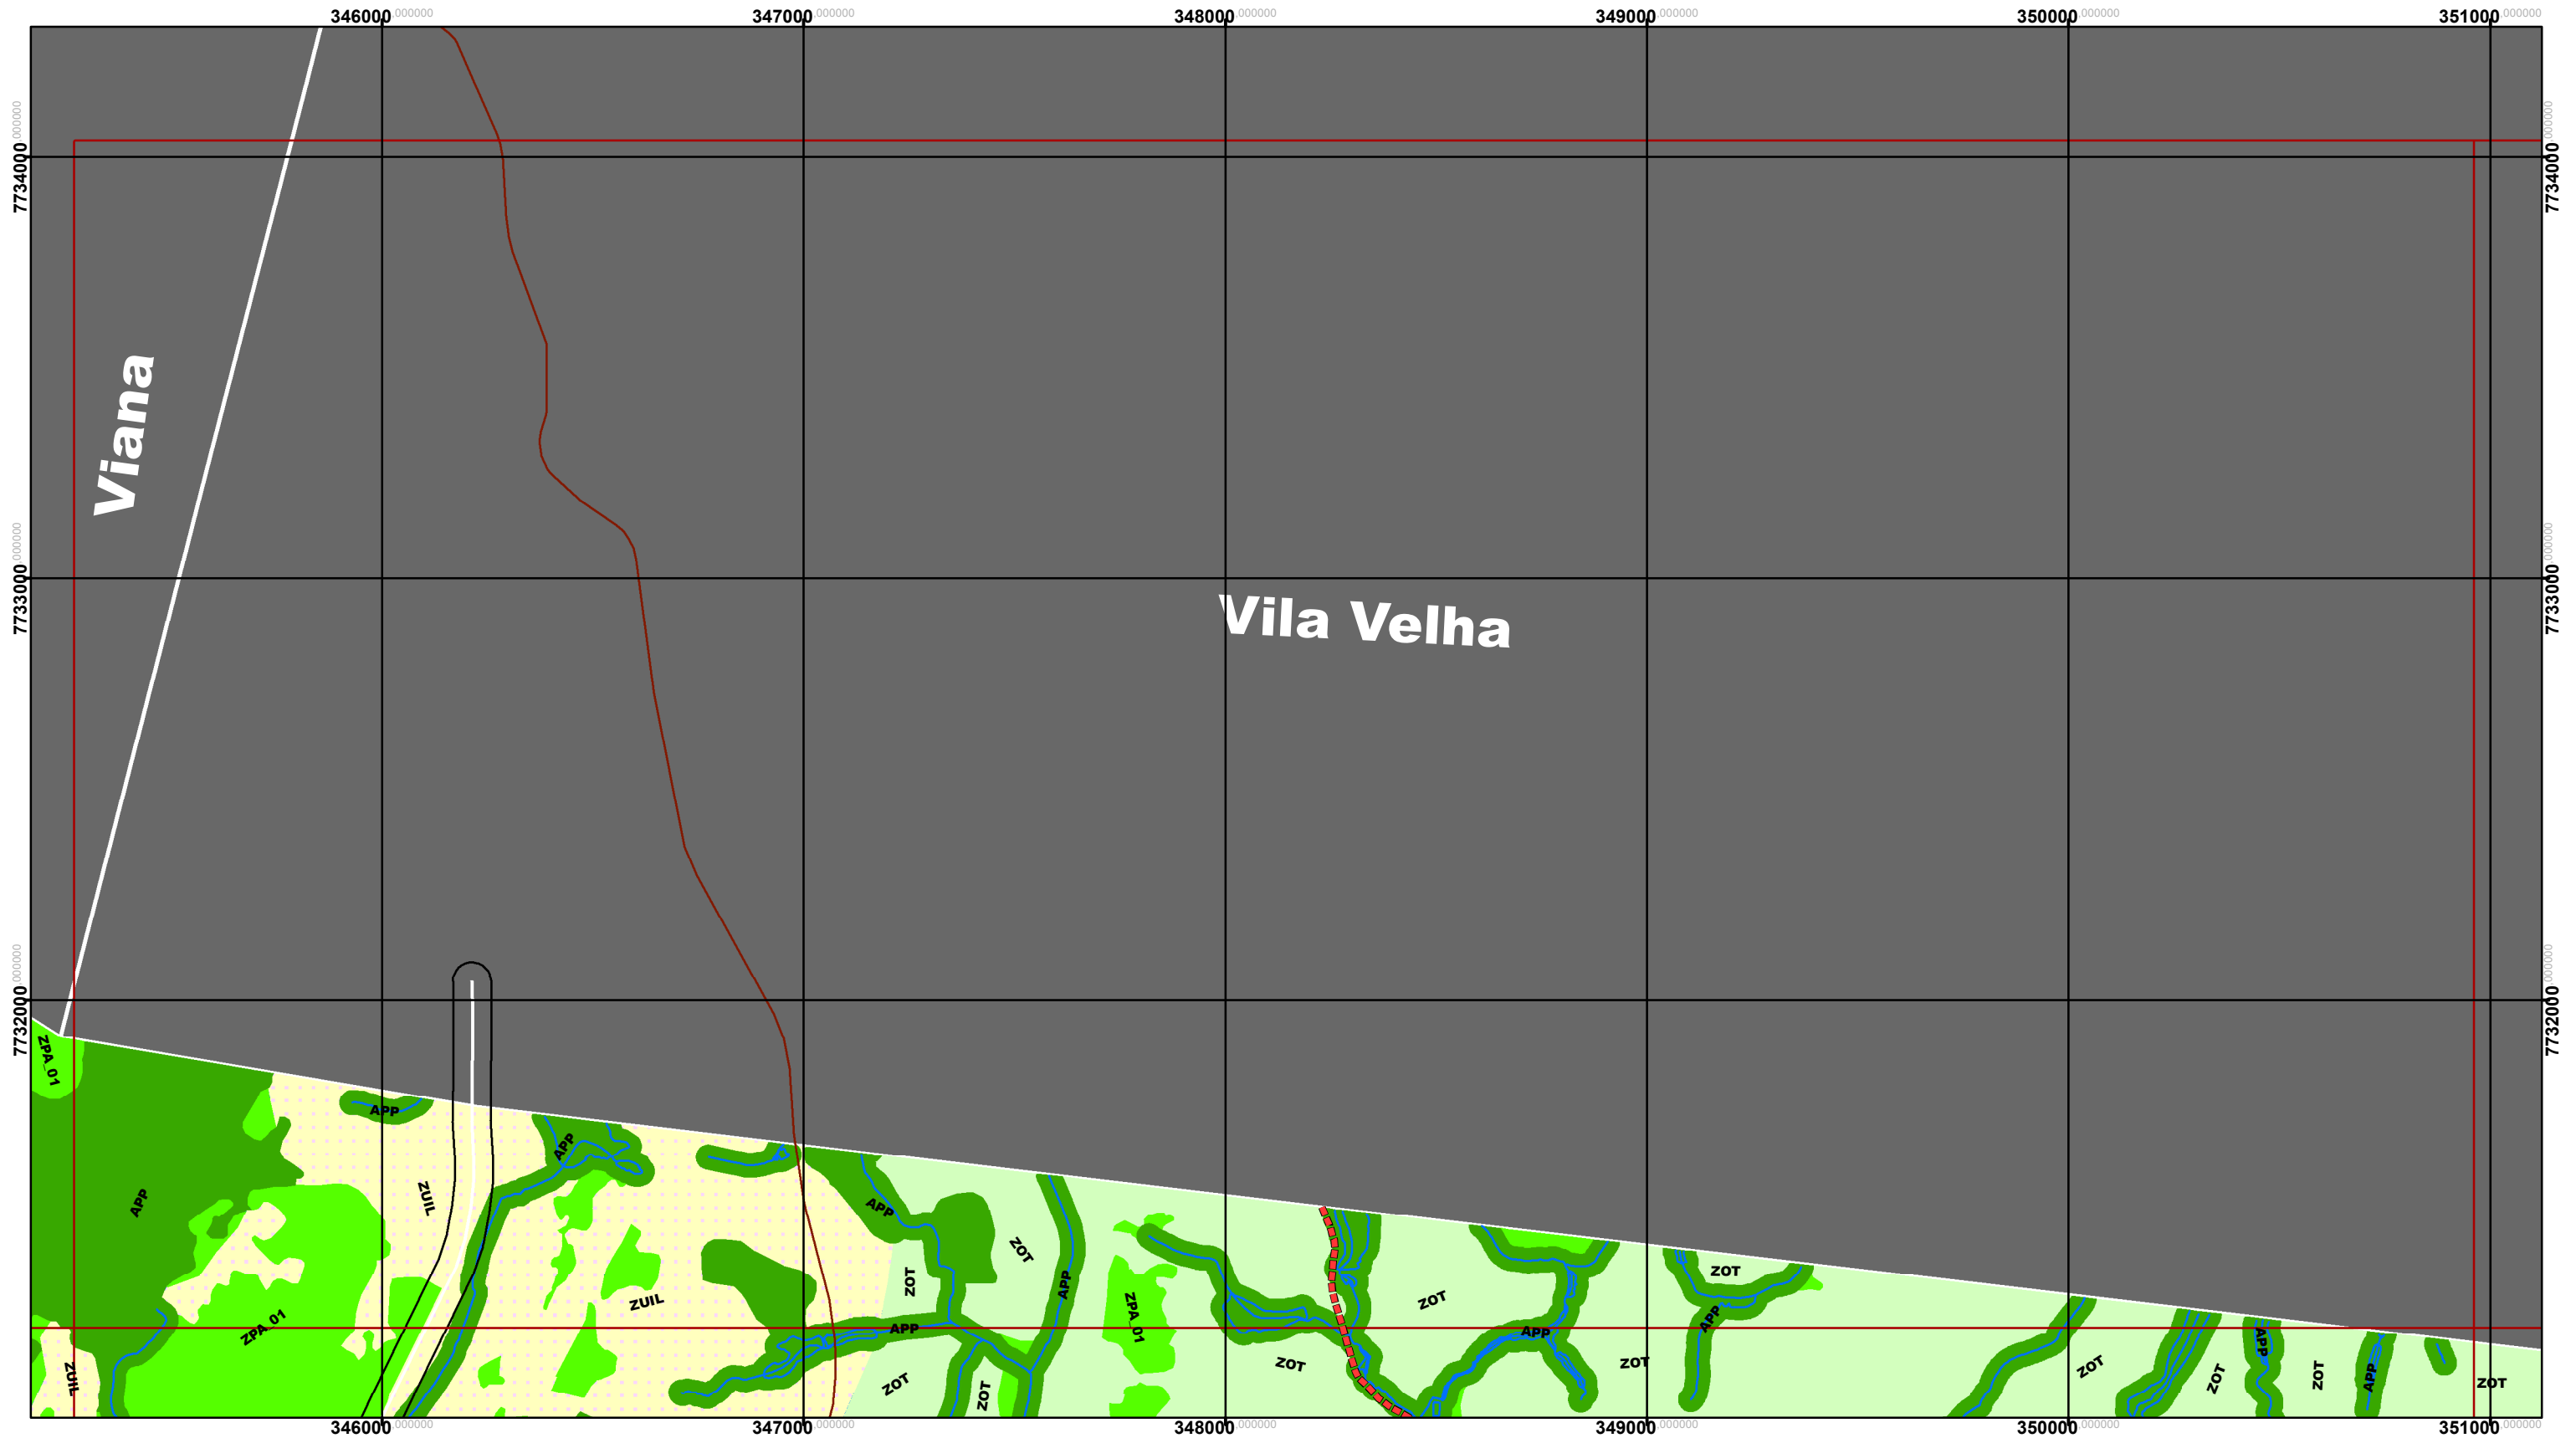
346000.000000 347000.000000 348000.000000 349000.000000 350000.000000 351000.000000

7734000.000000
7733000.000000
7732000.000000

Viana

Vila Velha

ZPA_01
APP
APP
ZUIL
APP
APP
APP
ZPA_01
ZUIL
ZUIL
APP
ZOT
ZOT
APP
ZPA_01
ZOT
ZOT
ZOT
ZOT
APP
ZOT
ZOT
APP
ZOT
ZOT
APP
ZOT
APP
ZOT
ZOT

346000.000000 347000.000000 348000.000000 349000.000000 350000.000000 351000.000000